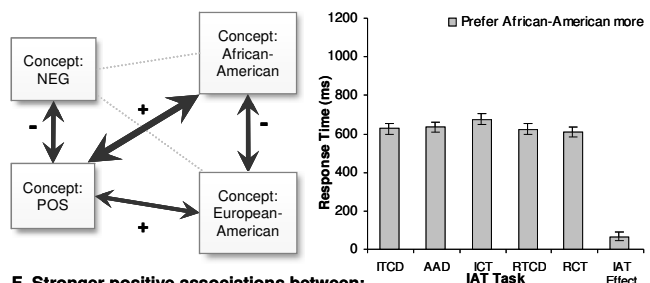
Concept: NEG

Concept: African-American

Concept: POS

Concept: European-American

-

+

-

+

Prefer African-American more

Response Time (ms)

1200

1000

800

600

400

200

0

ITCD

AAD

ICT

RTCD

RCT

IAT Effect

IAT Task

E. Stronger positive associations between: